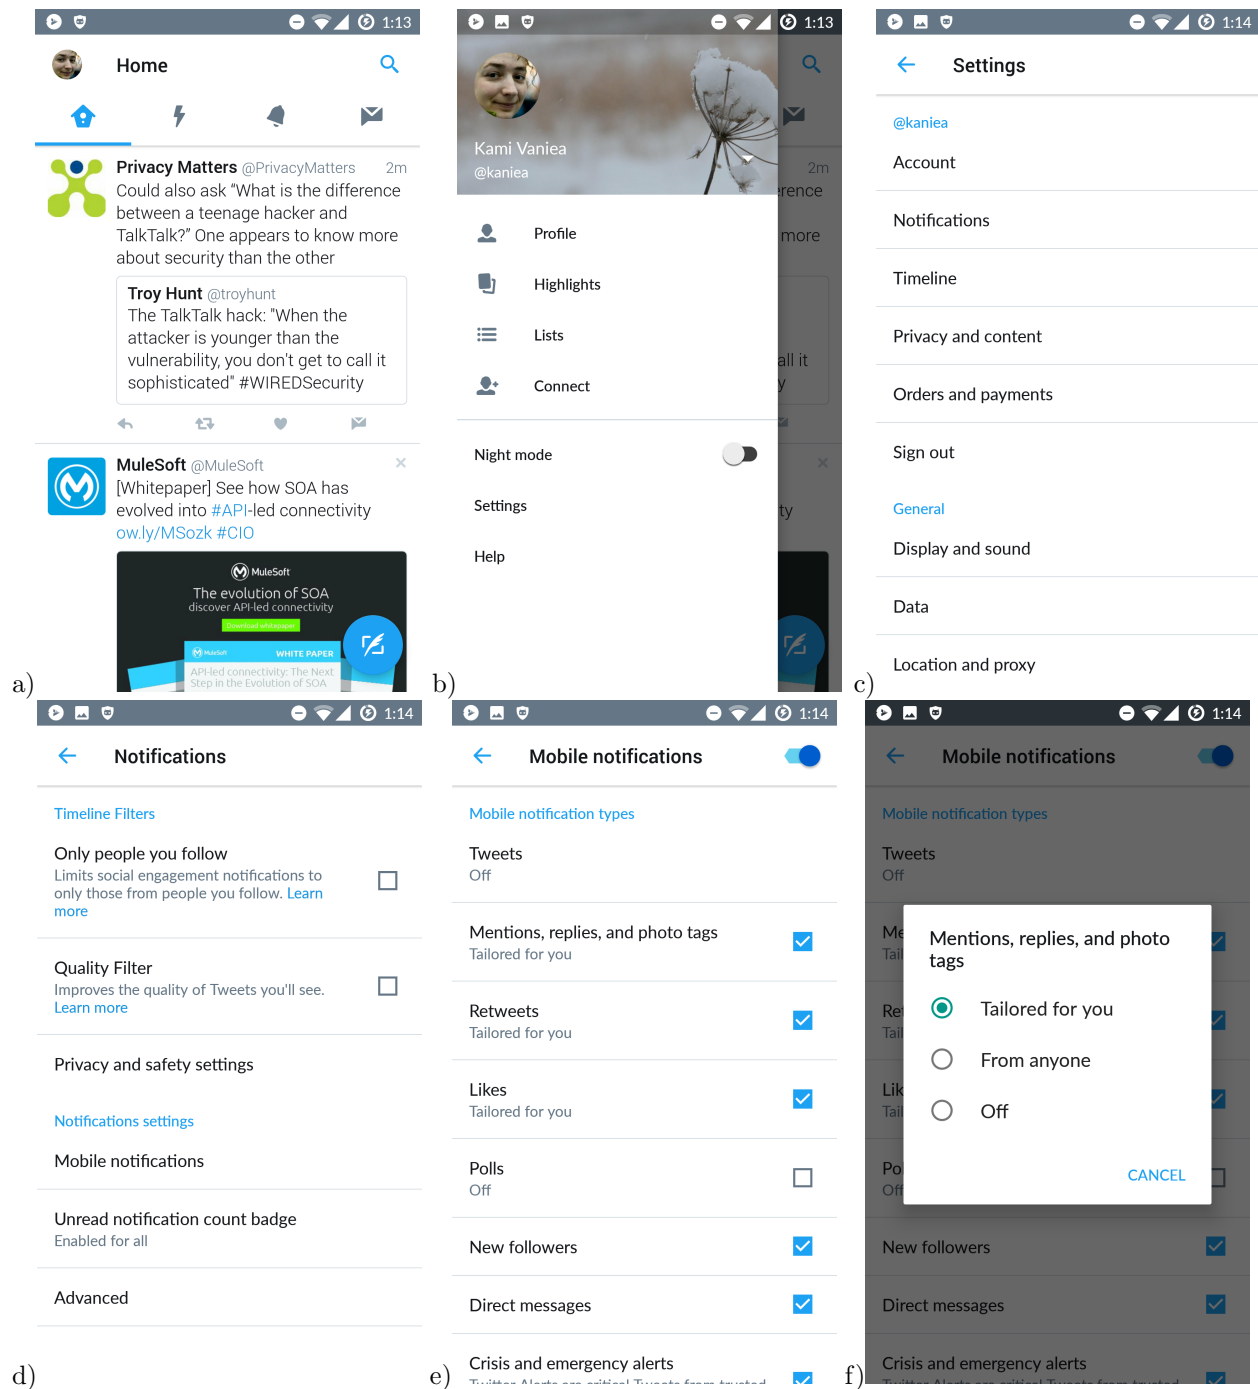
1:13

Home

Privacy Matters @PrivacyMatters 2m
Could also ask "What is the difference between a teenage hacker and TalkTalk?" One appears to know more about security than the other

Troy Hunt @troyhunt
The TalkTalk hack: "When the attacker is younger than the vulnerability, you don't get to call it sophisticated" #WIREDSecurity

MuleSoft @MuleSoft
[Whitepaper] See how SOA has evolved into #API-led connectivity ow.ly/MSozk #CIO

MuleSoft
The evolution of SOA
discover API-led connectivity
Download whitepaper
MuleSoft WHITE PAPER
API-led connectivity: The Next Step in the Evolution of SOA

a)

1:13

Kami Vaniea
@kaniea

Profile
Highlights
Lists
Connect
Night mode
Settings
Help

2m
rence
more
all it
y
ty

b)

1:14

Settings

@kaniea
Account
Notifications
Timeline
Privacy and content
Orders and payments
Sign out
General
Display and sound
Data
Location and proxy

c)

1:14

Notifications

Timeline Filters
Only people you follow
Limits social engagement notifications to only those from people you follow. Learn more
Quality Filter
Improves the quality of Tweets you'll see. Learn more
Privacy and safety settings
Notifications settings
Mobile notifications
Unread notification count badge
Enabled for all
Advanced

d)

1:14

Mobile notifications

Mobile notification types
Tweets
Off
Mentions, replies, and photo tags
Tailored for you
Retweets
Tailored for you
Likes
Tailored for you
Polls
Off
New followers
Direct messages
Crisis and emergency alerts
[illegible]

e)

1:14

Mobile notifications

Mobile notification types
Tweets
Off
Mentions, replies, and photo tags
Tailored for you
From anyone
Off
CANCEL
New followers
Direct messages
Crisis and emergency alerts
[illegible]

f)